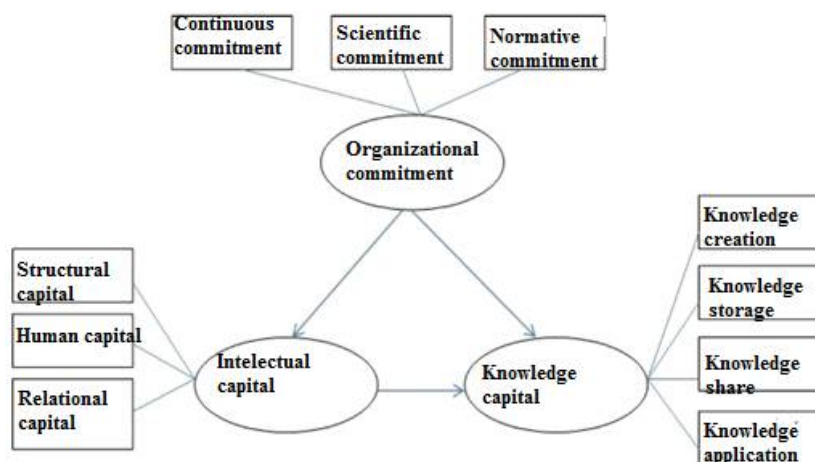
Continuous commitment

Scientific commitment

Normative commitment

Organizational commitment

Structural capital

Human capital

Relational capital

Intelectual capital

Knowledge capital

Knowledge creation

Knowledge storage

Knowledge share

Knowledge application